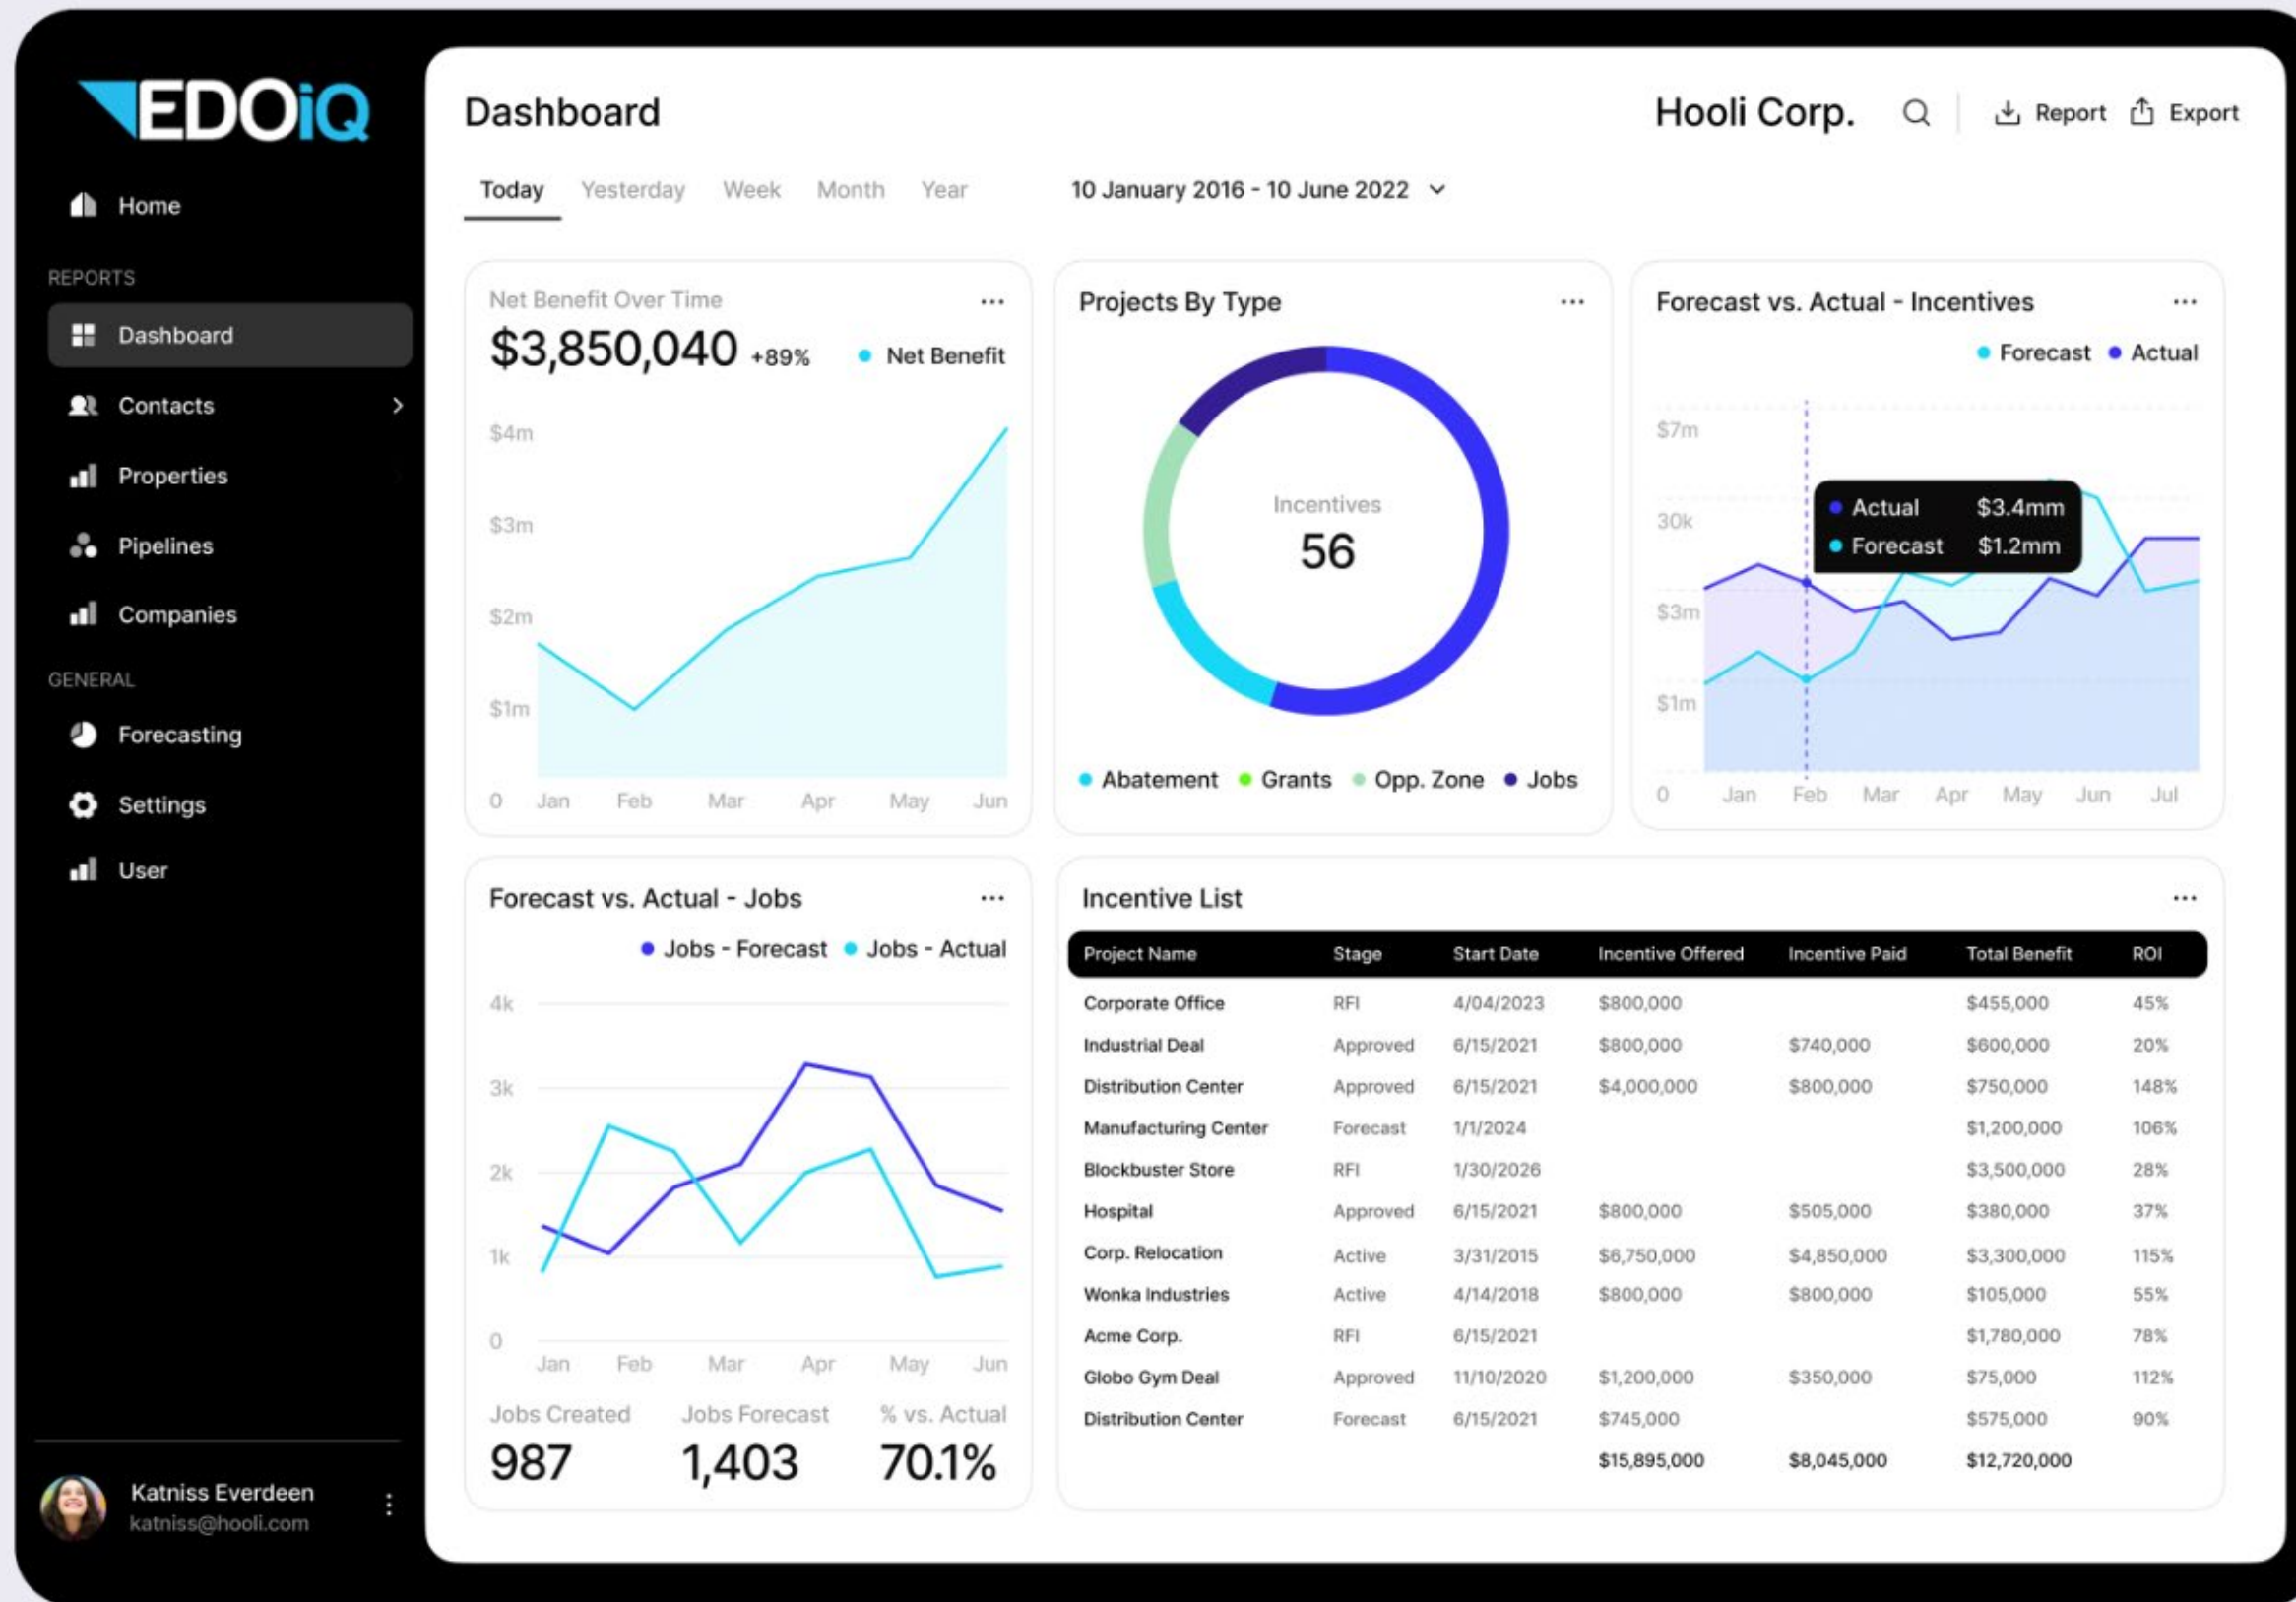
EDOiQ

Home

REPORTS

Dashboard

Contacts

Properties

Pipelines

Companies

GENERAL

Forecasting

Settings

User

Katniss Everdeen
katniss@hooli.com

Dashboard

Hooli Corp.

Report Export

Today Yesterday Week Month Year

10 January 2016 - 10 June 2022

Net Benefit Over Time ...

$3,850,040 +89%

Net Benefit

$4m
$3m
$2m
$1m
0
Jan Feb Mar Apr May Jun

Projects By Type ...

Incentives
56

Abatement Grants Opp. Zone Jobs

Forecast vs. Actual - Incentives ...

Forecast Actual

$7m
30k
$3m
$1m
0
Jan Feb Mar Apr May Jun Jul

Actual $3.4mm
Forecast $1.2mm

Forecast vs. Actual - Jobs ...

Jobs - Forecast Jobs - Actual

4k
3k
2k
1k
0
Jan Feb Mar Apr May Jun

Jobs Created
987

Jobs Forecast
1,403

% vs. Actual
70.1%

Incentive List ...

| Project Name | Stage | Start Date | Incentive Offered | Incentive Paid | Total Benefit | ROI |
|---|---|---|---|---|---|---|
| Corporate Office | RFI | 4/04/2023 | $800,000 | | $455,000 | 45% |
| Industrial Deal | Approved | 6/15/2021 | $800,000 | $740,000 | $600,000 | 20% |
| Distribution Center | Approved | 6/15/2021 | $4,000,000 | $800,000 | $750,000 | 148% |
| Manufacturing Center | Forecast | 1/1/2024 | | | $1,200,000 | 106% |
| Blockbuster Store | RFI | 1/30/2026 | | | $3,500,000 | 28% |
| Hospital | Approved | 6/15/2021 | $800,000 | $505,000 | $380,000 | 37% |
| Corp. Relocation | Active | 3/31/2015 | $6,750,000 | $4,850,000 | $3,300,000 | 115% |
| Wonka Industries | Active | 4/14/2018 | $800,000 | $800,000 | $105,000 | 55% |
| Acme Corp. | RFI | 6/15/2021 | | | $1,780,000 | 78% |
| Globo Gym Deal | Approved | 11/10/2020 | $1,200,000 | $350,000 | $75,000 | 112% |
| Distribution Center | Forecast | 6/15/2021 | $745,000 | | $575,000 | 90% |
| | | | $15,895,000 | $8,045,000 | $12,720,000 | |